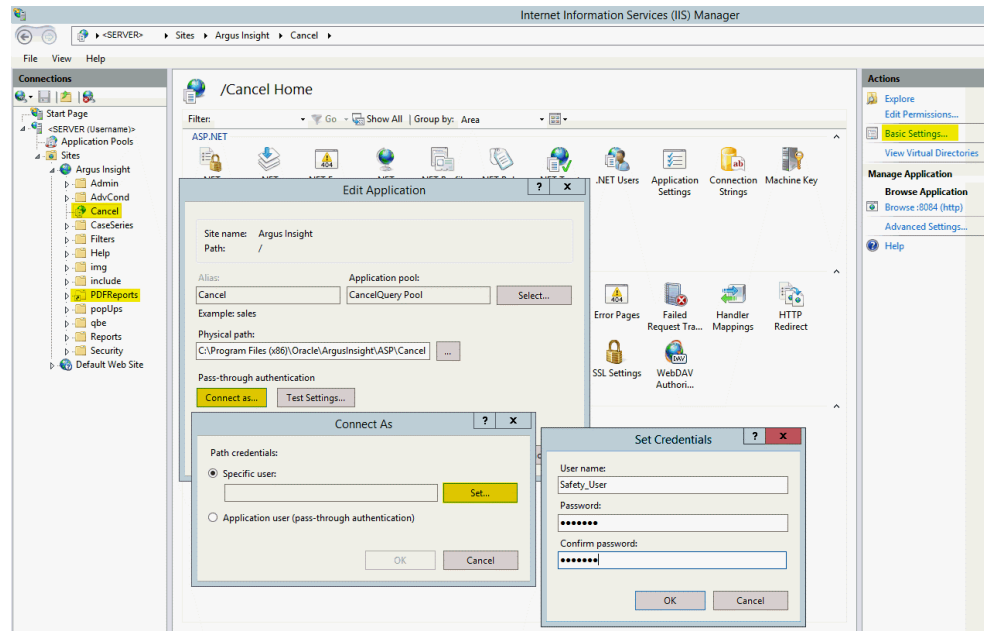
Internet Information Services (IIS) Manager

<SERVER> ▸ Sites ▸ Argus Insight ▸ Cancel ▸

File View Help

Connections

Start Page
<SERVER (Username)>
Application Pools
Sites
Argus Insight
Admin
AdvCond
Cancel
CaseSeries
Filters
Help
img
include
PDFReports
popUps
qbe
Reports
Security
Default Web Site

/Cancel Home

Filter: Go Show All | Group by: Area

ASP.NET

.NET Users
Application Settings
Connection Strings
Machine Key

Error Pages
Failed Request Tra...
Handler Mappings
HTTP Redirect
SSL Settings
WebDAV Authori...

Edit Application

Site name: Argus Insight
Path: /

Alias:
Cancel
Example: sales

Application pool:
CancelQuery Pool
Select...

Physical path:
C:\Program Files (x86)\Oracle\ArgusInsight\ASP\Cancel
...

Pass-through authentication
Connect as...
Test Settings...

Connect As

Path credentials:
Specific user:
Set...
Application user (pass-through authentication)
OK
Cancel

Set Credentials

User name:
Safety_User
Password:
•••••••
Confirm password:
•••••••
OK
Cancel

Actions
Explore
Edit Permissions...
Basic Settings...
View Virtual Directories
Manage Application
Browse Application
Browse :8084 (http)
Advanced Settings...
Help